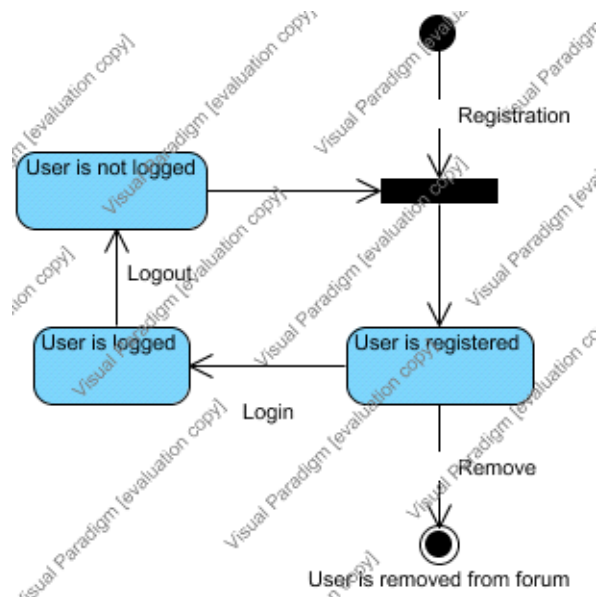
Registration

User is not logged

Logout

User is logged

Login

User is registered

Remove

User is removed from forum

Visual Paradigm [evaluation copy]
Visual Paradigm [evaluation copy]
Visual Paradigm [evaluation copy]
Visual Paradigm [evaluation copy]
Visual Paradigm [evaluation copy]
Visual Paradigm [evaluation copy]
Visual Paradigm [evaluation copy]